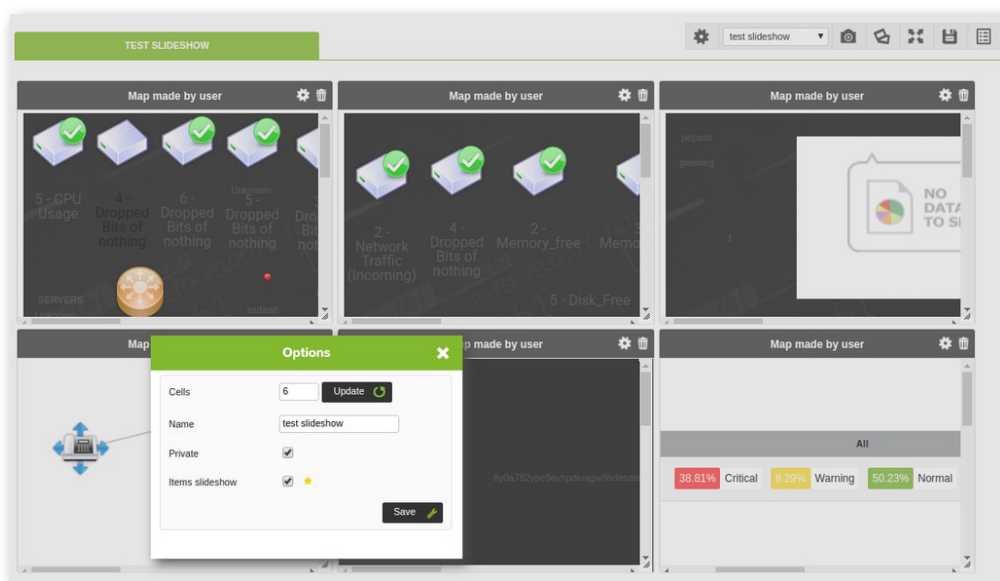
TEST SLIDESHOW

test slideshow

Map made by user

5 - GPU Usage

4 - Dropped Bits of nothing

6 - Dropped Bits of nothing

Unknown

5 - Dropped Bits of nothing

Dro Bit not

SERVERS

sadasd

Map made by user

2 - Network Traffic (Incoming)

4 - Dropped Bits of nothing

2 - Memory_free

Memo

5 - Disk_Free

Map made by user

pepaso

gweweg

1

NO DATA TO S

Map

Options

Cells

6

Update

Name

test slideshow

Private

Items slideshow

Save

p made by user

8y0a782ype9eyhpduagwfhdasda

Map made by user

All

38.81% Critical

8.29% Warning

50.23% Normal